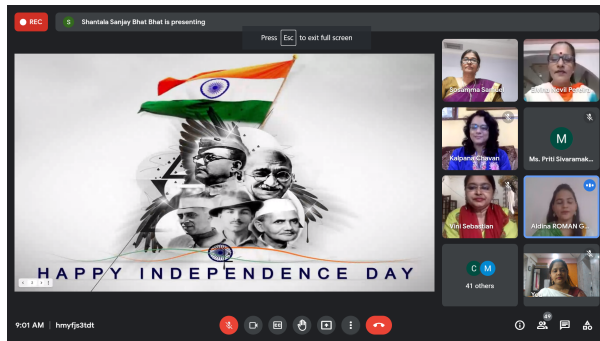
REC

S Shantala Sanjay Bhat Bhat is presenting

Press Esc to exit full screen

HAPPY INDEPENDENCE DAY

Susamma Samuel

Elvina Devil Pereira

Kalpana Chavan

M

Ms. Priti Sivaramak...

Vini Sebastian

Aldina ROMAN G...

C M

41 others

9:01 AM | hmyfjs3tdt

49